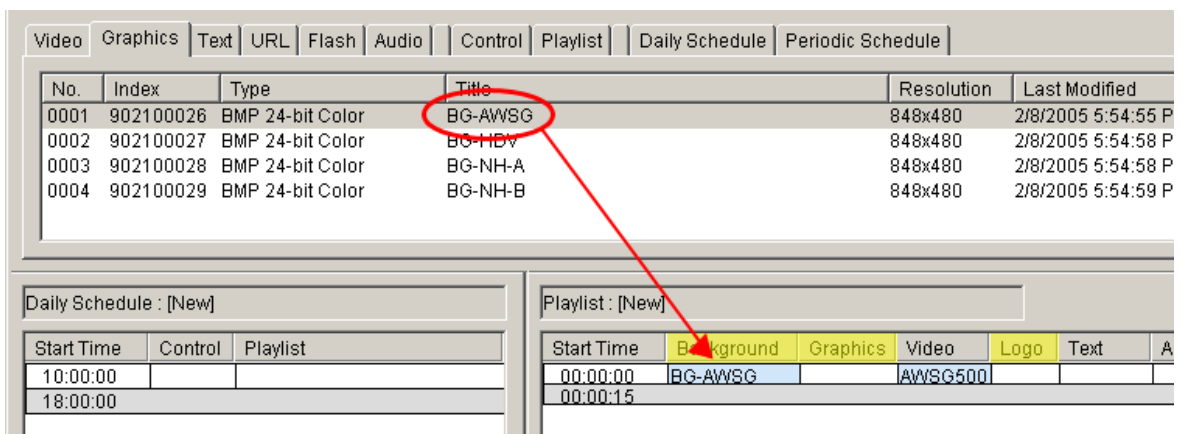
Video | Graphics | Text | URL | Flash | Audio | Control | Playlist | Daily Schedule | Periodic Schedule

| No. | Index | Type | Title | Resolution | Last Modified |
|---|---|---|---|---|---|
| 0001 | 902100026 | BMP 24-bit Color | BG-AWSG | 848x480 | 2/8/2005 5:54:55 P |
| 0002 | 902100027 | BMP 24-bit Color | BG-HDV | 848x480 | 2/8/2005 5:54:58 P |
| 0003 | 902100028 | BMP 24-bit Color | BG-NH-A | 848x480 | 2/8/2005 5:54:58 P |
| 0004 | 902100029 | BMP 24-bit Color | BG-NH-B | 848x480 | 2/8/2005 5:54:59 P |

Daily Schedule : [New]

| Start Time | Control | Playlist |
|---|---|---|
| 10:00:00 | | |
| 18:00:00 | | |

Playlist : [New]

| Start Time | Background | Graphics | Video | Logo | Text | A |
|---|---|---|---|---|---|---|
| 00:00:00 | BG-AWSG | | AWSG500 | | | |
| 00:00:15 | | | | | | |